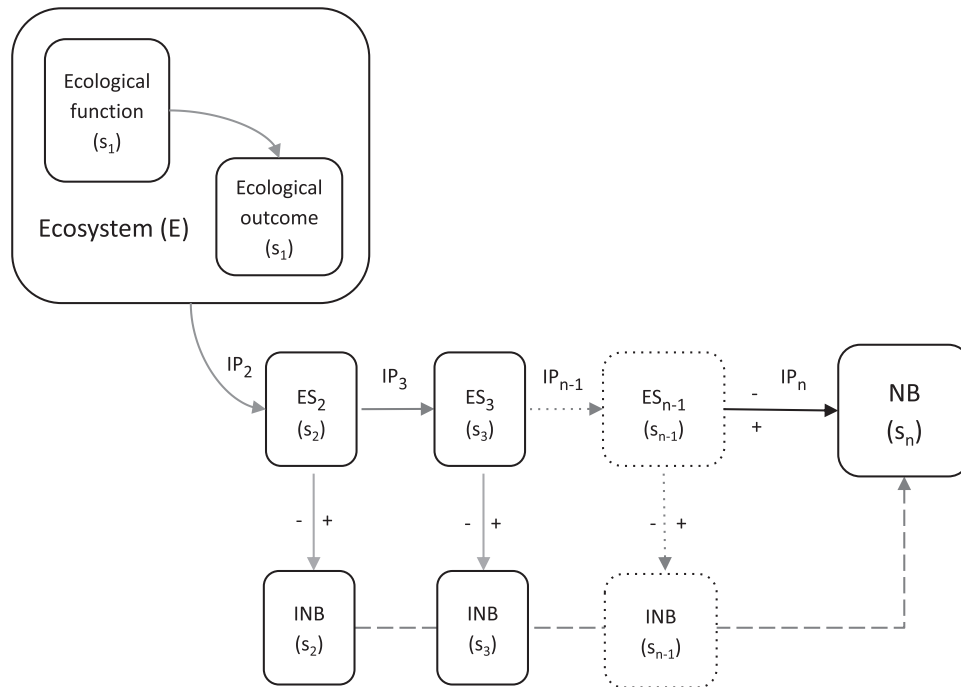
Ecological function $(s_1)$

Ecological outcome $(s_1)$

Ecosystem (E)

$IP_2$

$ES_2$ $(s_2)$

$IP_3$

$ES_3$ $(s_3)$

$IP_{n-1}$

$ES_{n-1}$ $(s_{n-1})$

-

+

$IP_n$

NB $(s_n)$

- +

- +

- +

INB $(s_2)$

INB $(s_3)$

INB $(s_{n-1})$